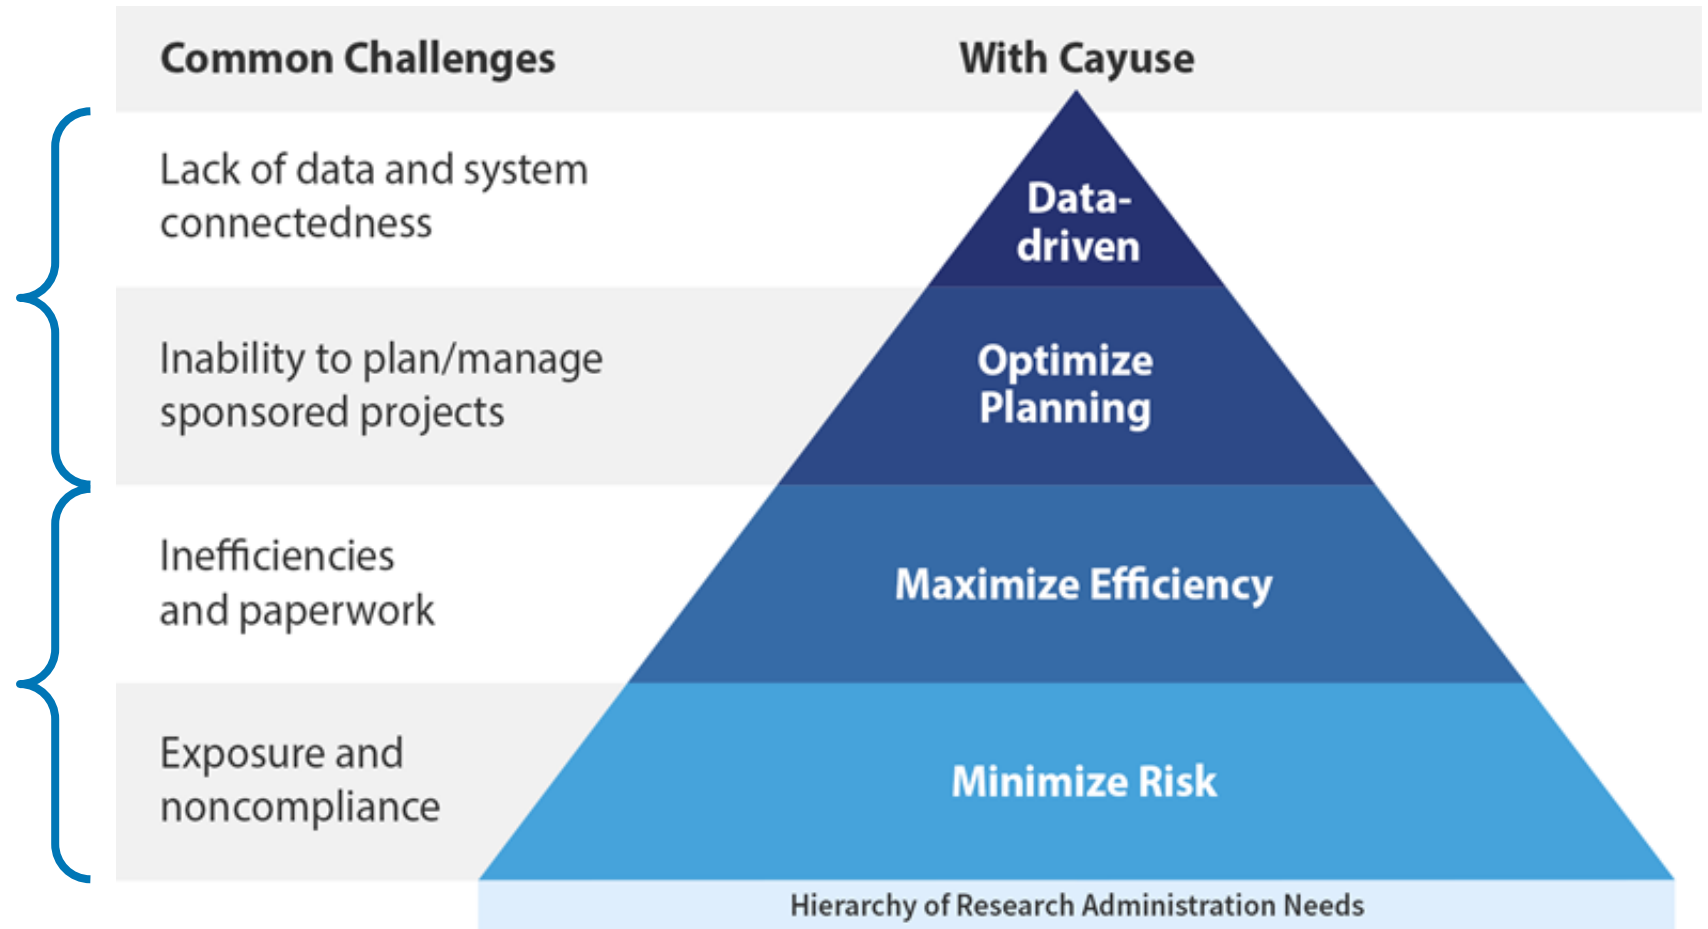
Common Challenges

With Cayuse

Lack of data and system connectedness

Data-driven

Inability to plan/manage sponsored projects

Optimize Planning

Inefficiencies and paperwork

Maximize Efficiency

Exposure and noncompliance

Minimize Risk

Hierarchy of Research Administration Needs